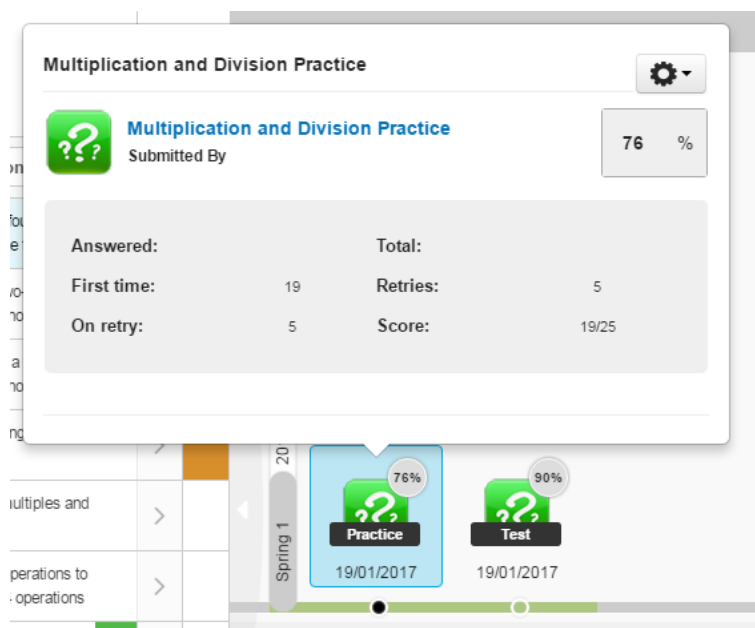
Multiplication and Division Practice

Multiplication and Division Practice
Submitted By

76 %

Answered:
Total:
First time: 19
Retries: 5
On retry: 5
Score: 19/25

on
fou
e
wo-
no
a
no
ng
ultiples and
perations to
operations

20
Spring 1

76%
Practice
19/01/2017

90%
Test
19/01/2017